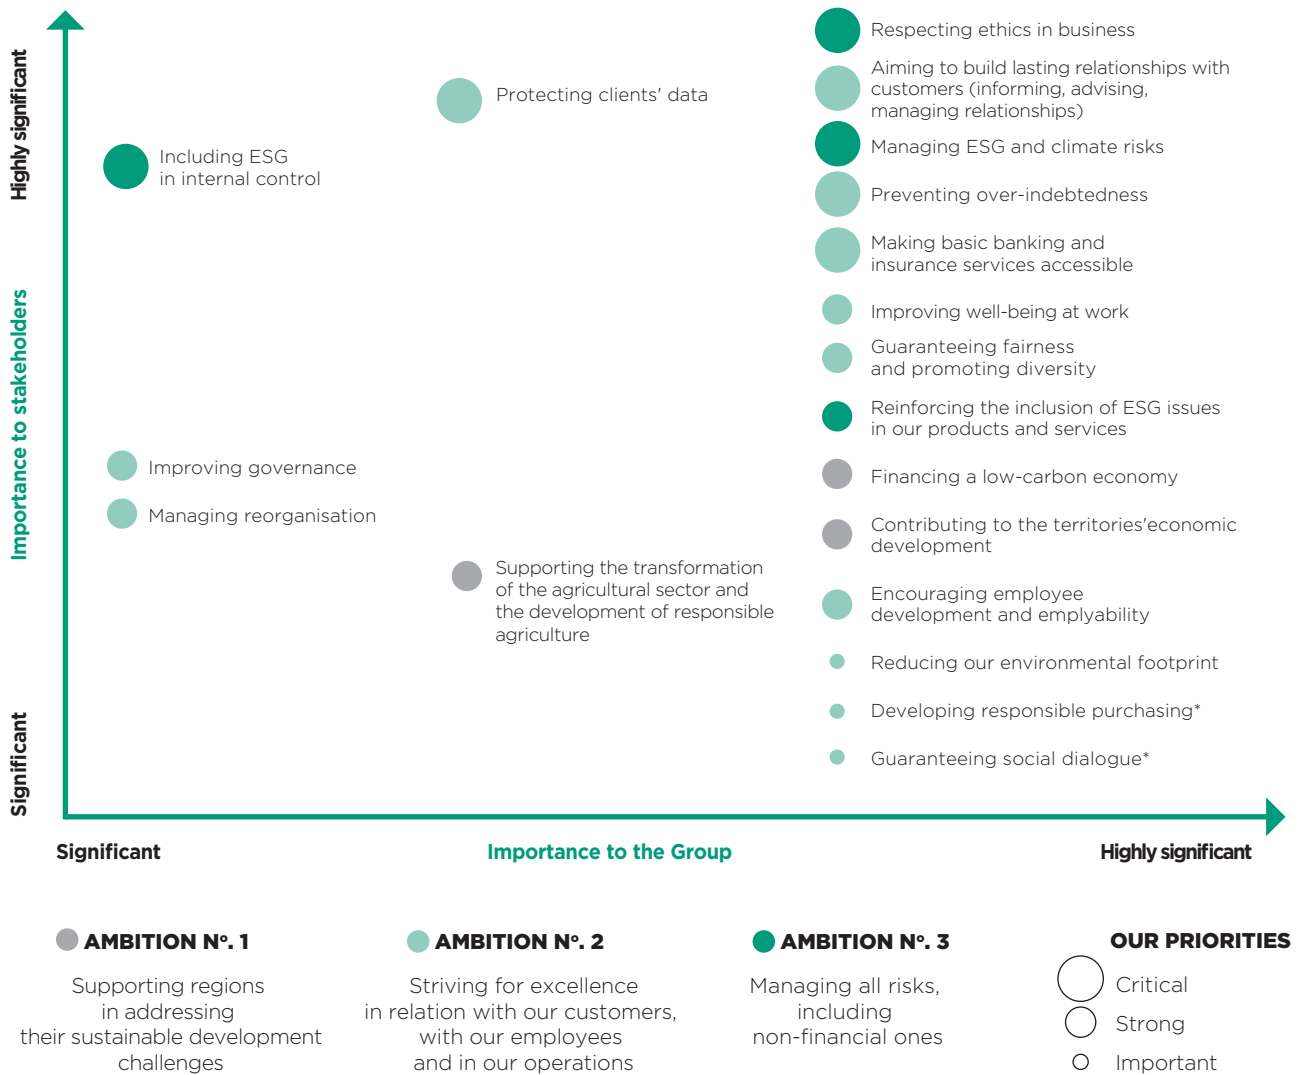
Highly significant

Importance to stakeholders

Significant

Including ESG in internal control

Protecting clients' data

Respecting ethics in business

Aiming to build lasting relationships with customers (informing, advising, managing relationships)

Managing ESG and climate risks

Preventing over-indebtedness

Making basic banking and insurance services accessible

Improving well-being at work

Guaranteeing fairness and promoting diversity

Reinforcing the inclusion of ESG issues in our products and services

Improving governance

Managing reorganisation

Financing a low-carbon economy

Contributing to the territories'economic development

Supporting the transformation of the agricultural sector and the development of responsible agriculture

Encouraging employee development and emplyability

Reducing our environmental footprint

Developing responsible purchasing*

Guaranteeing social dialogue*

Significant

Importance to the Group

Highly significant

AMBITION N°. 1

Supporting regions in addressing their sustainable development challenges

AMBITION N°. 2

Striving for excellence in relation with our customers, with our employees and in our operations

AMBITION N°. 3

Managing all risks, including non-financial ones

OUR PRIORITIES

Critical

Strong

Important